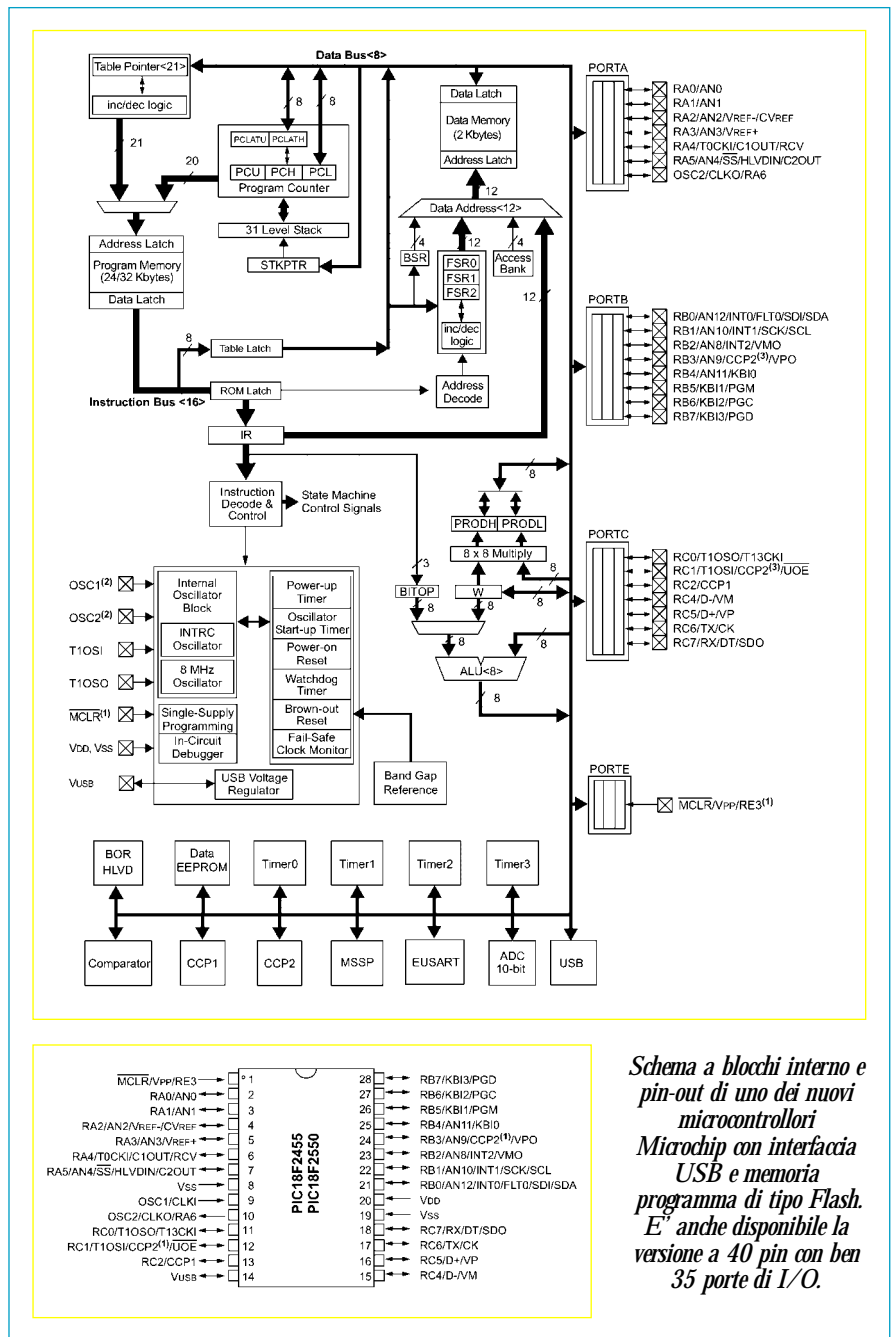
Data Bus<8>

Table Pointer<21>

inc/dec logic

21

20

8

8

PCLATU PCLATH

PCU PCH PCL

Program Counter

31 Level Stack

STKPTR

Address Latch

Program Memory (24/32 Kbytes)

Data Latch

Data Latch

Data Memory (2 Kbytes)

Address Latch

12

Data Address<12>

4

12

4

BSR

FSR0

FSR1

FSR2

inc/dec logic

Access Bank

12

Address Decode

8

Table Latch

ROM Latch

Instruction Bus <16>

IR

Instruction Decode & Control

State Machine Control Signals

PORTA

RA0/AN0
RA1/AN1
RA2/AN2/VREF-/CVREF
RA3/AN3/VREF+
RA4/T0CKI/C1OUT/RCV
RA5/AN4/$\overline{SS}$/HLVDIN/C2OUT
OSC2/CLKO/RA6

PORTB

RB0/AN12/INT0/FLT0/SDI/SDA
RB1/AN10/INT1/SCK/SCL
RB2/AN8/INT2/VMO
RB3/AN9/CCP2$^{(3)}$/VPO
RB4/AN11/KBI0
RB5/KBI1/PGM
RB6/KBI2/PGC
RB7/KBI3/PGD

8

PRODH PRODL

8 x 8 Multiply

3

BITOP

8

W

8

8

8

8

ALU<8>

8

PORTC

RC0/T1OSO/T13CKI
RC1/T1OSI/CCP2$^{(3)}$/$\overline{UOE}$
RC2/CCP1
RC4/D-/VM
RC5/D+/VP
RC6/TX/CK
RC7/RX/DT/SDO

OSC1$^{(2)}$

OSC2$^{(2)}$

T1OSI

T1OSO

$\overline{MCLR}^{(1)}$

VDD, VSS

VUSB

Internal Oscillator Block

INTRC Oscillator

8 MHz Oscillator

Single-Supply Programming

In-Circuit Debugger

USB Voltage Regulator

Power-up Timer

Oscillator Start-up Timer

Power-on Reset

Watchdog Timer

Brown-out Reset

Fail-Safe Clock Monitor

Band Gap Reference

PORTE

$\overline{MCLR}$/VPP/RE3$^{(1)}$

BOR HLVD

Data EEPROM

Timer0

Timer1

Timer2

Timer3

Comparator

CCP1

CCP2

MSSP

EUSART

ADC 10-bit

USB

$\overline{MCLR}$/VPP/RE3 1
RA0/AN0 2
RA1/AN1 3
RA2/AN2/VREF-/CVREF 4
RA3/AN3/VREF+ 5
RA4/T0CKI/C1OUT/RCV 6
RA5/AN4/$\overline{SS}$/HLVDIN/C2OUT 7
VSS 8
OSC1/CLKI 9
OSC2/CLKO/RA6 10
RC0/T1OSO/T13CKI 11
RC1/T1OSI/CCP2$^{(1)}$/$\overline{UOE}$ 12
RC2/CCP1 13
VUSB 14

PIC18F2455
PIC18F2550

28 RB7/KBI3/PGD
27 RB6/KBI2/PGC
26 RB5/KBI1/PGM
25 RB4/AN11/KBI0
24 RB3/AN9/CCP2$^{(1)}$/VPO
23 RB2/AN8/INT2/VMO
22 RB1/AN10/INT1/SCK/SCL
21 RB0/AN12/INT0/FLT0/SDI/SDA
20 VDD
19 VSS
18 RC7/RX/DT/SDO
17 RC6/TX/CK
16 RC5/D+/VP
15 RC4/D-/VM

Schema a blocchi interno e pin-out di uno dei nuovi microcontrollori Microchip con interfaccia USB e memoria programma di tipo Flash. E' anche disponibile la versione a 40 pin con ben 35 porte di I/O.